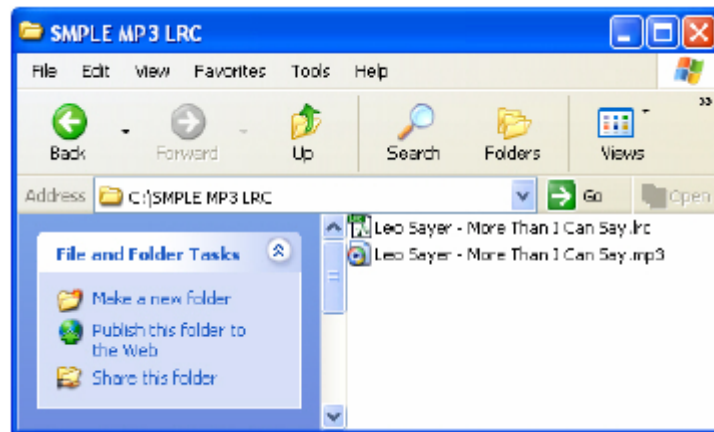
SMPLE MP3 LRC

File Edit View Favorites Tools Help

Back Forward Up Search Folders Views

Address C:\SMPLE MP3 LRC Go Open

File and Folder Tasks

Make a new folder
Publish this folder to the Web
Share this folder

Leo Sayer - More Than I Can Say.lrc
Leo Sayer - More Than I Can Say.mp3